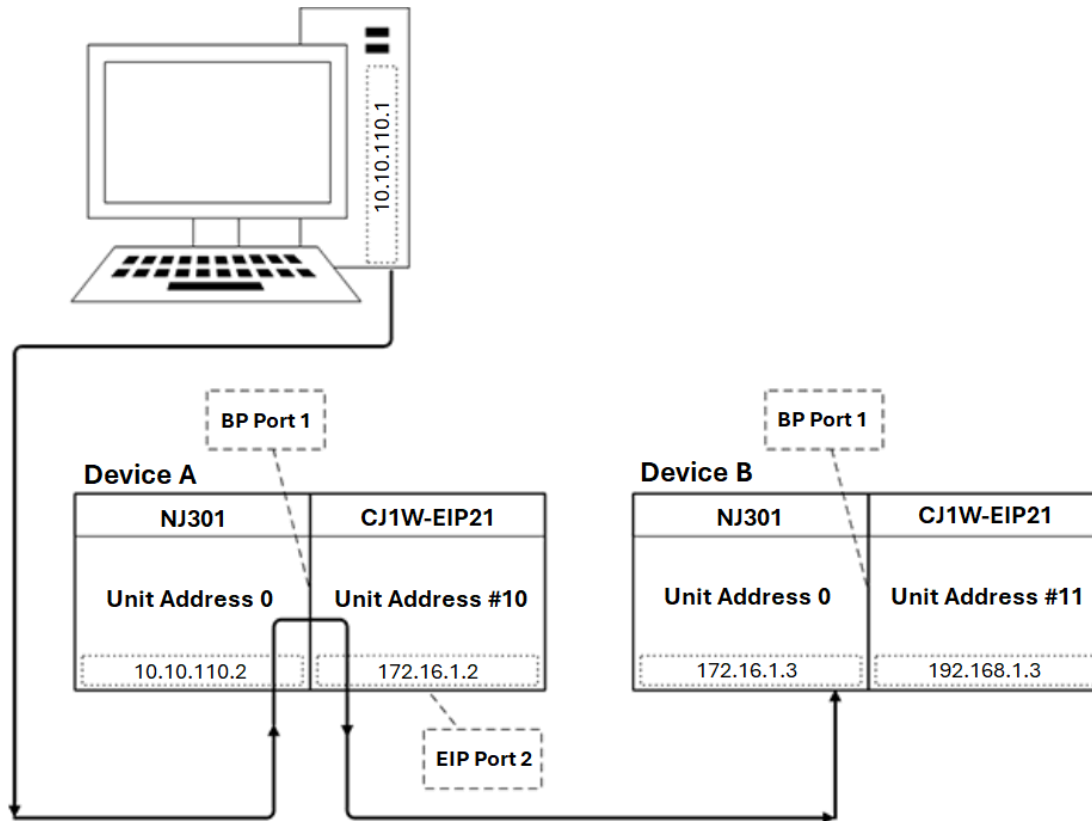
10.10.110.1

BP Port 1

Device A

| NJ301 | CJ1W-EIP21 |
|---|---|
| Unit Address 0 | Unit Address #10 |
| 10.10.110.2 | 172.16.1.2 |

EIP Port 2

BP Port 1

Device B

| NJ301 | CJ1W-EIP21 |
|---|---|
| Unit Address 0 | Unit Address #11 |
| 172.16.1.3 | 192.168.1.3 |